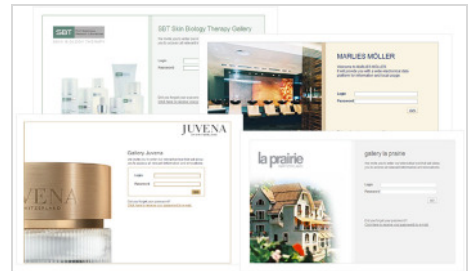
SBT

SBT Skin Biology Therapy Gallery

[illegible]

Login

Password

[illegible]

MARLIES MÖLLER

Welcome to MARLIES MÖLLER

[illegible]

Login

Password

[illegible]

JUVENA

Gallery Juvena

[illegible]

Login

Password

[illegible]

JUVENA

la prairie

gallery la prairie

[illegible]

Login

Password

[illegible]